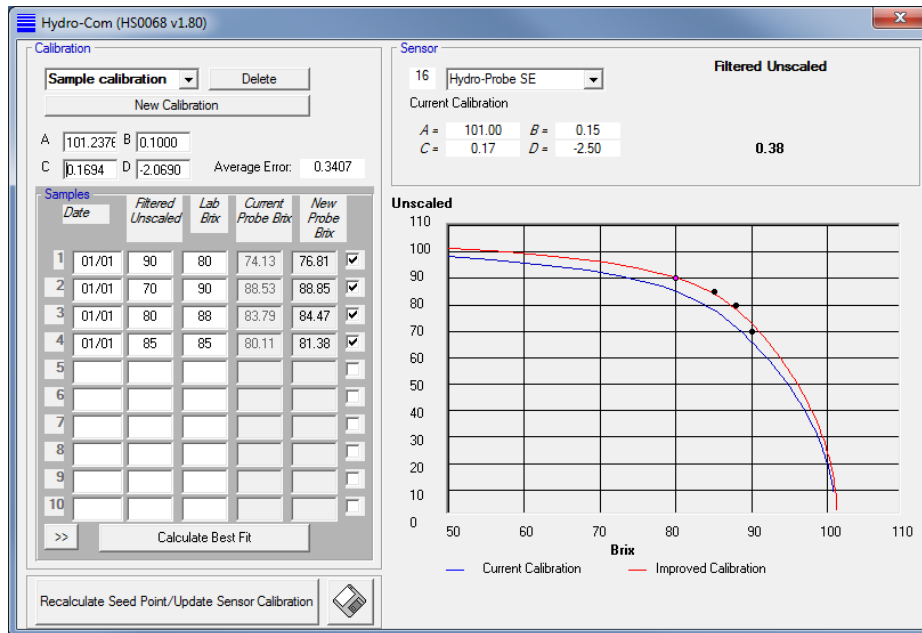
Hydro-Com (HS0068 v1.80)

Calibration

Sample calibration

Delete

New Calibration

A 101.2376 B 0.1000

C 0.1694 D -2.0690 Average Error: 0.3407

Samples

| | Date | Filtered Unscaled | Lab Brix | Current Probe Brix | New Probe Brix | |
|---|---|---|---|---|---|---|
| 1 | 01/01 | 90 | 80 | 74.13 | 76.81 | ✓ |
| 2 | 01/01 | 70 | 90 | 88.53 | 88.85 | ✓ |
| 3 | 01/01 | 80 | 88 | 83.79 | 84.47 | ✓ |
| 4 | 01/01 | 85 | 85 | 80.11 | 81.38 | ✓ |
| 5 | | | | | | |
| 6 | | | | | | |
| 7 | | | | | | |
| 8 | | | | | | |
| 9 | | | | | | |
| 10 | | | | | | |

>>

Calculate Best Fit

Recalculate Seed Point/Update Sensor Calibration

Sensor

16 Hydro-Probe SE

Current Calibration

A = 101.00 B = 0.15
C = 0.17 D = -2.50

Filtered Unscaled

0.38

Unscaled

110
100
90
80
70
60
50
40
30
20
10
0

50 60 70 80 90 100 110

Brix

Current Calibration Improved Calibration